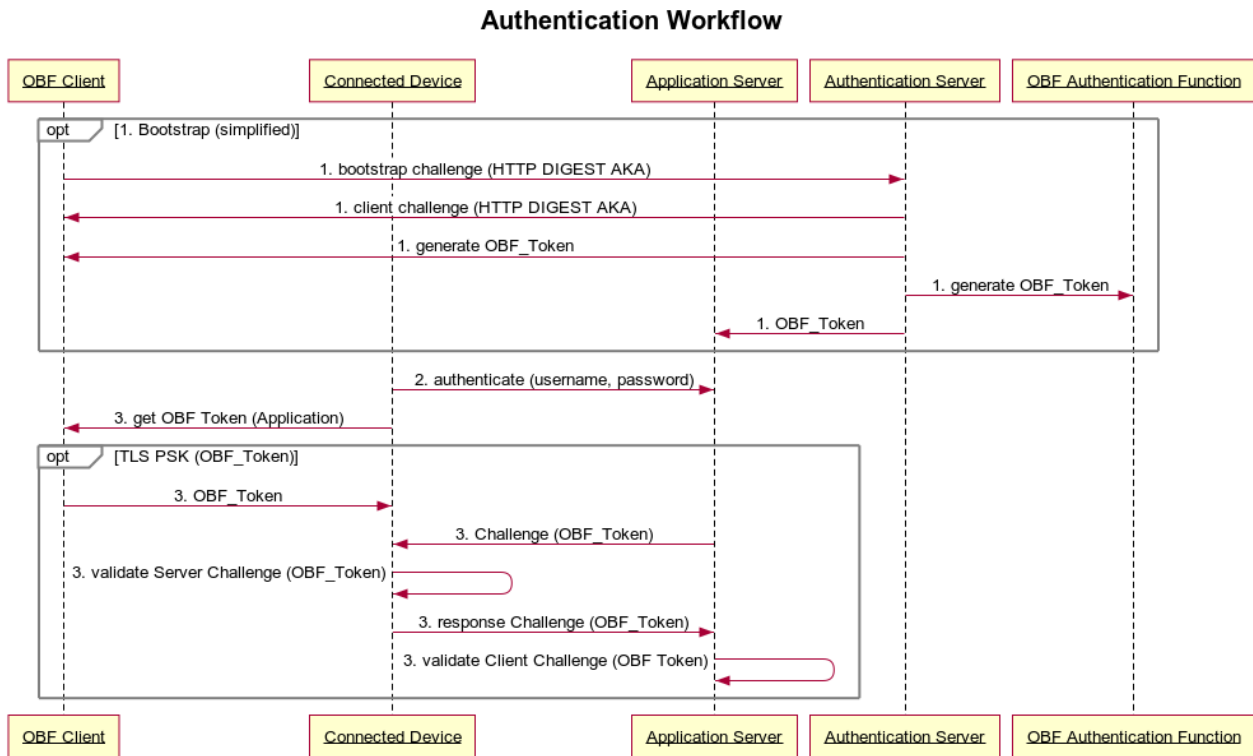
Authentication Workflow

OBF Client
Connected Device
Application Server
Authentication Server
OBF Authentication Function

opt [1. Bootstrap (simplified)]

1. bootstrap challenge (HTTP DIGEST AKA)

1. client challenge (HTTP DIGEST AKA)

1. generate OBF_Token

1. generate OBF_Token

1. OBF_Token

2. authenticate (username, password)

3. get OBF Token (Application)

opt [TLS PSK (OBF_Token)]

3. OBF_Token

3. Challenge (OBF_Token)

3. validate Server Challenge (OBF_Token)

3. response Challenge (OBF_Token)

3. validate Client Challenge (OBF Token)

OBF Client
Connected Device
Application Server
Authentication Server
OBF Authentication Function